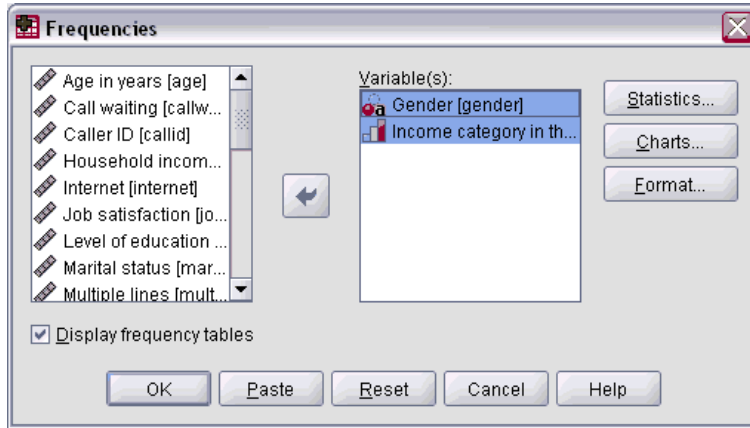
Frequencies

Age in years [age]
Call waiting [callw...
Caller ID [callid]
Household incom...
Internet [internet]
Job satisfaction [jo...
Level of education ...
Marital status [mar...
Multiple lines [mult...

Variable(s):
Gender [gender]
Income category in th...

Statistics...
Charts...
Format...

Display frequency tables

OK
Paste
Reset
Cancel
Help